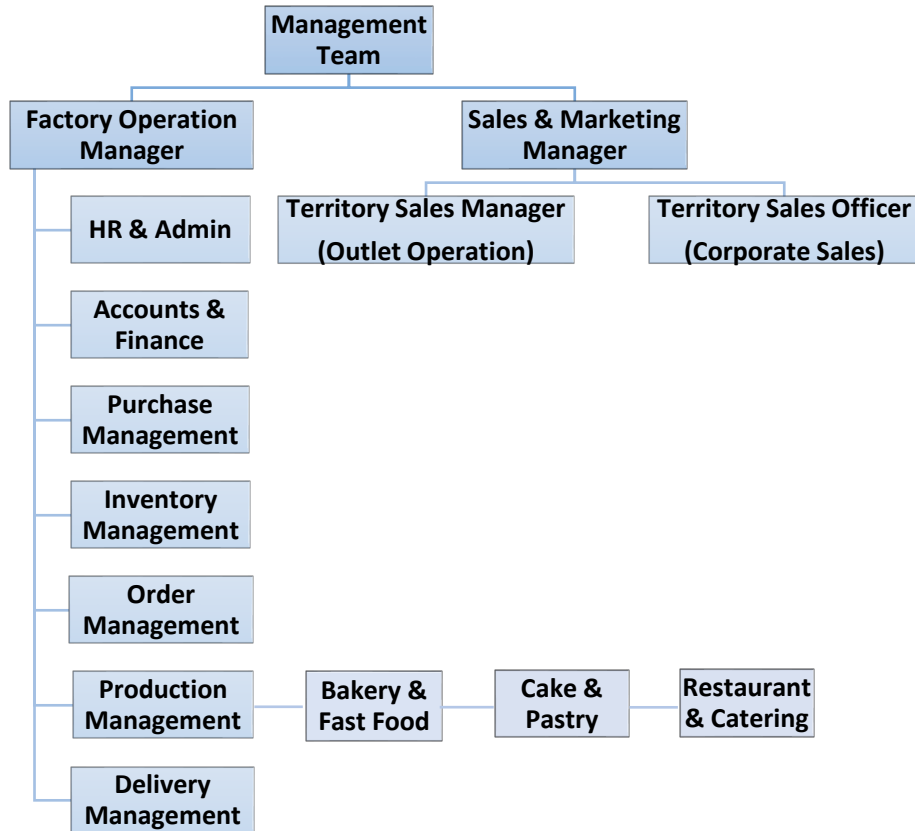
Management Team

Factory Operation Manager

Sales & Marketing Manager

Territory Sales Manager (Outlet Operation)

Territory Sales Officer (Corporate Sales)

HR & Admin

Accounts & Finance

Purchase Management

Inventory Management

Order Management

Production Management

Bakery & Fast Food

Cake & Pastry

Restaurant & Catering

Delivery Management